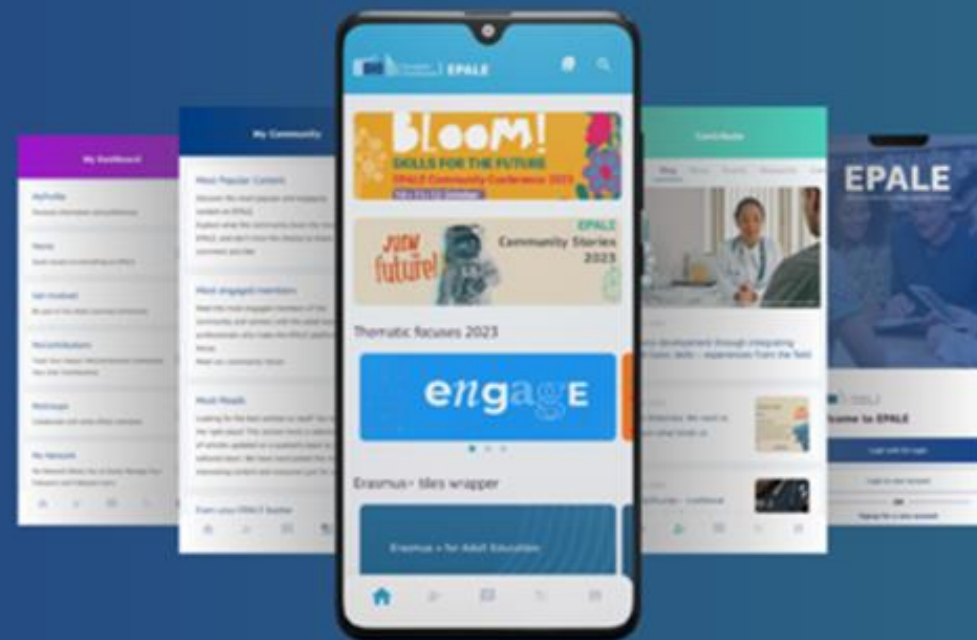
My Dashboard

MyProfile

News

Get involved

MyContributions

MyGroups

My Network

My Community

Most Popular Content

Most engaged members

Must Reads

From your EPALE buddies

EPALE

BLOOM!
SKILLS FOR THE FUTURE
EPALE Community Conference 2023

Your future!

EPALE
Community Stories
2023

Thematic focuses 2023

engagE

Erasmus+ tiles wrapper

Erasmus + for Adult Education

Contribute

EPALE

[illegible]lcome to EPALE